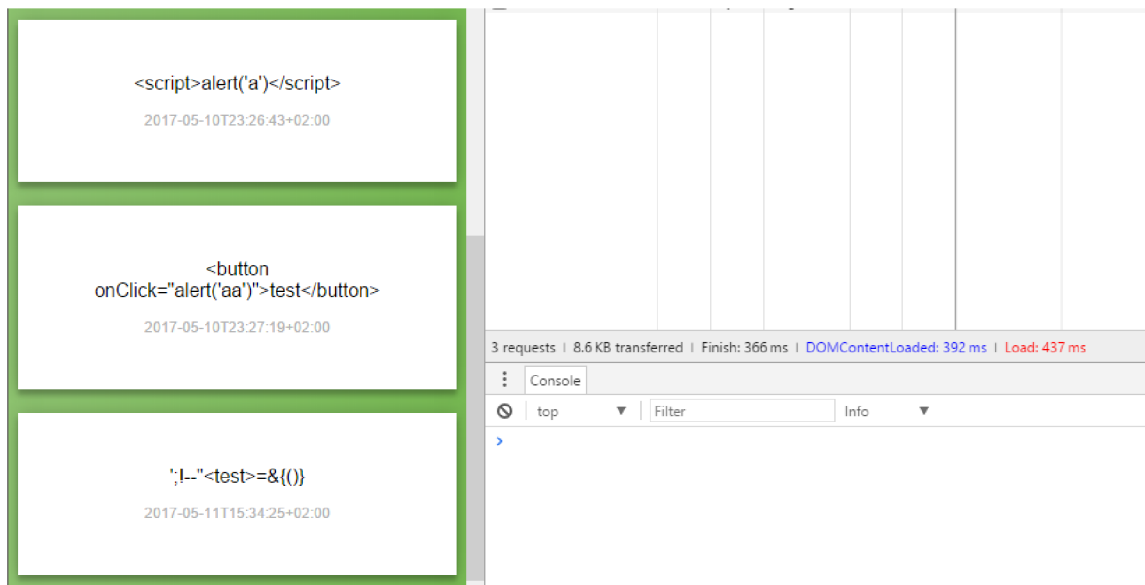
<script>alert('a')</script>

2017-05-10T23:26:43+02:00

<button onClick="alert('aa')">test</button>

2017-05-10T23:27:19+02:00

';!--"<test>=&{()}

2017-05-11T15:34:25+02:00

3 requests | 8.6 KB transferred | Finish: 366 ms | DOMContentLoaded: 392 ms | Load: 437 ms

Console

top

Filter

Info

>